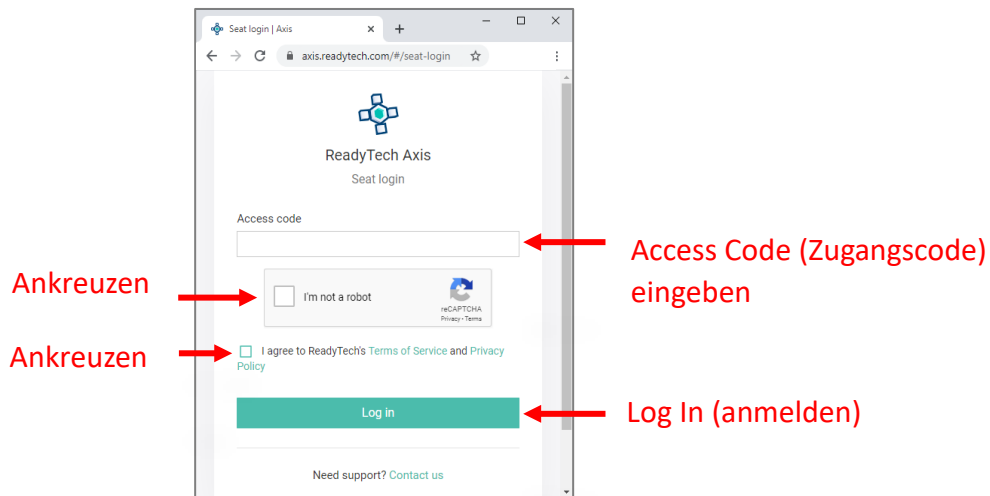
Seat login | Axis
+
axis.readytech.com/#/seat-login

ReadyTech Axis
Seat login

Access code

Access Code (Zugangscode) eingeben

Ankreuzen

I'm not a robot
reCAPTCHA
Privacy - Terms

Ankreuzen

I agree to ReadyTech's Terms of Service and Privacy Policy

Log in

Log In (anmelden)

Need support? Contact us